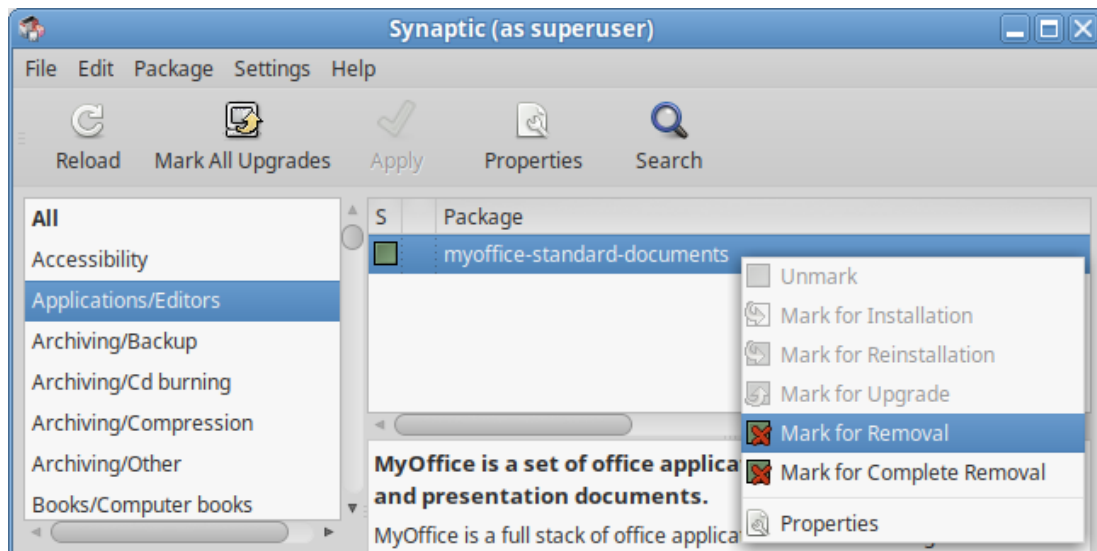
Synaptic (as superuser)

File Edit Package Settings Help

Reload Mark All Upgrades Apply Properties Search

All
Accessibility
Applications/Editors
Archiving/Backup
Archiving/Cd burning
Archiving/Compression
Archiving/Other
Books/Computer books

| S | | Package |
|---|---|---|
| | | myoffice-standard-documents |

MyOffice is a set of office applica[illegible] and presentation documents.

MyOffice is a full stack of office applica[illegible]

Unmark
Mark for Installation
Mark for Reinstallation
Mark for Upgrade
Mark for Removal
Mark for Complete Removal
Properties